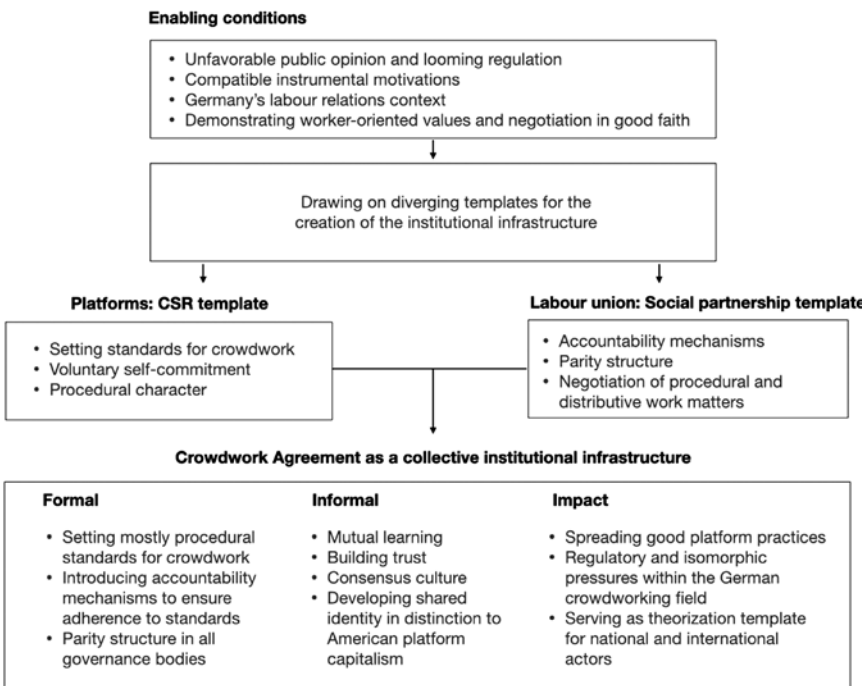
Enabling conditions

- Unfavorable public opinion and looming regulation
- Compatible instrumental motivations
- Germany's labour relations context
- Demonstrating worker-oriented values and negotiation in good faith

Drawing on diverging templates for the creation of the institutional infrastructure

Platforms: CSR template

- Setting standards for crowdwork
- Voluntary self-commitment
- Procedural character

Labour union: Social partnership template

- Accountability mechanisms
- Parity structure
- Negotiation of procedural and distributive work matters

Crowdwork Agreement as a collective institutional infrastructure

Formal

- Setting mostly procedural standards for crowdwork
- Introducing accountability mechanisms to ensure adherence to standards
- Parity structure in all governance bodies

Informal

- Mutual learning
- Building trust
- Consensus culture
- Developing shared identity in distinction to American platform capitalism

Impact

- Spreading good platform practices
- Regulatory and isomorphic pressures within the German crowdworking field
- Serving as theorization template for national and international actors